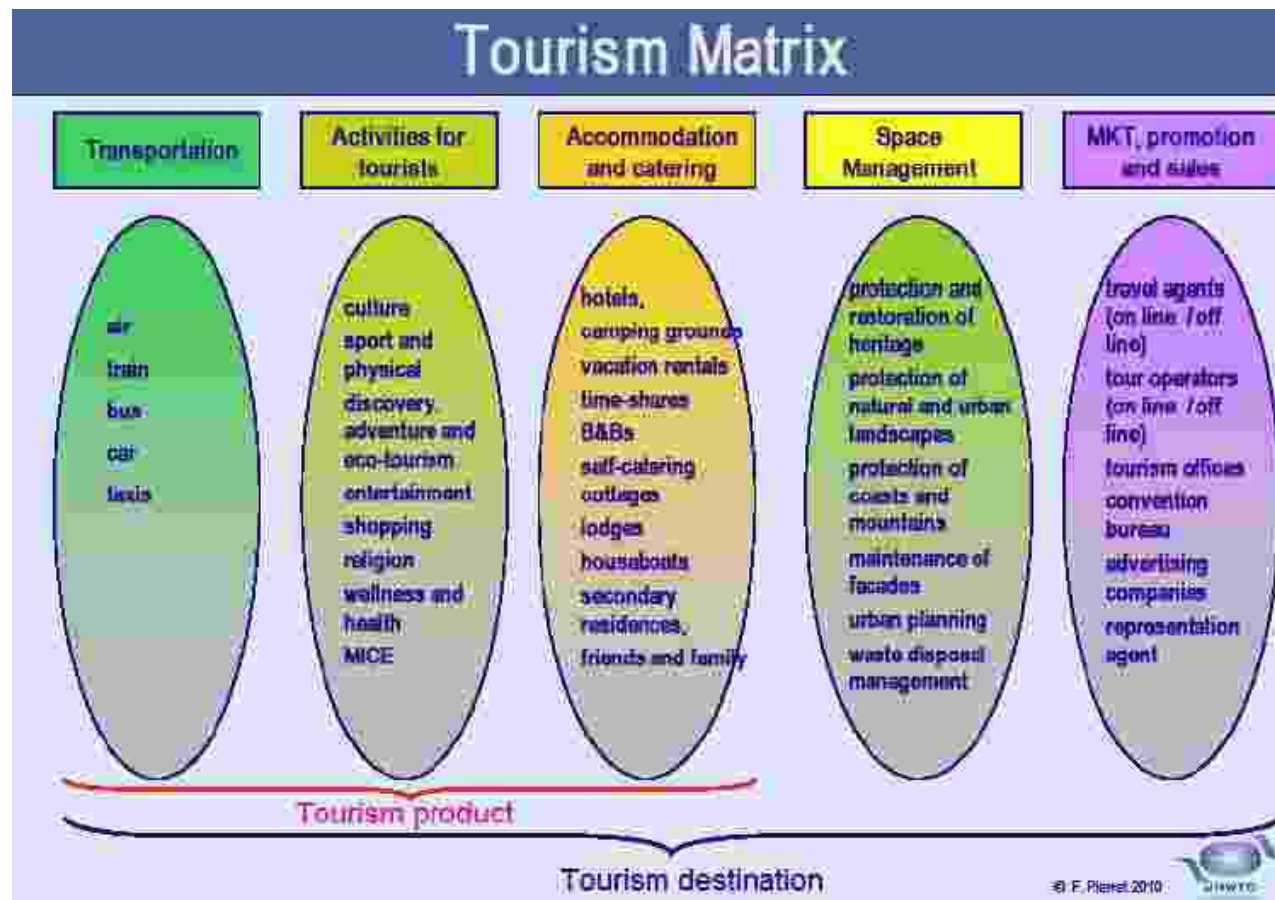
Tourism Matrix

Transportation

Activities for tourists

Accommodation and catering

Space Management

MKT, promotion and sales

air
train
bus
car
taxis

culture
sport and physical
discovery, adventure and eco-tourism
entertainment
shopping
religion
wellness and health
MICE

hotels,
camping grounds
vacation rentals
time-shares
B&Bs
self-catering cottages
lodges
houseboats
secondary residences,
friends and family

protection and restoration of heritage
protection of natural and urban landscapes
protection of coasts and mountains
maintenance of facades
urban planning
waste disposal management

travel agents (on line / off line)
tour operators (on line / off line)
tourism offices
convention bureau
advertising companies
representation agent

Tourism product

Tourism destination

© F. Pierret 2010

UNWTO